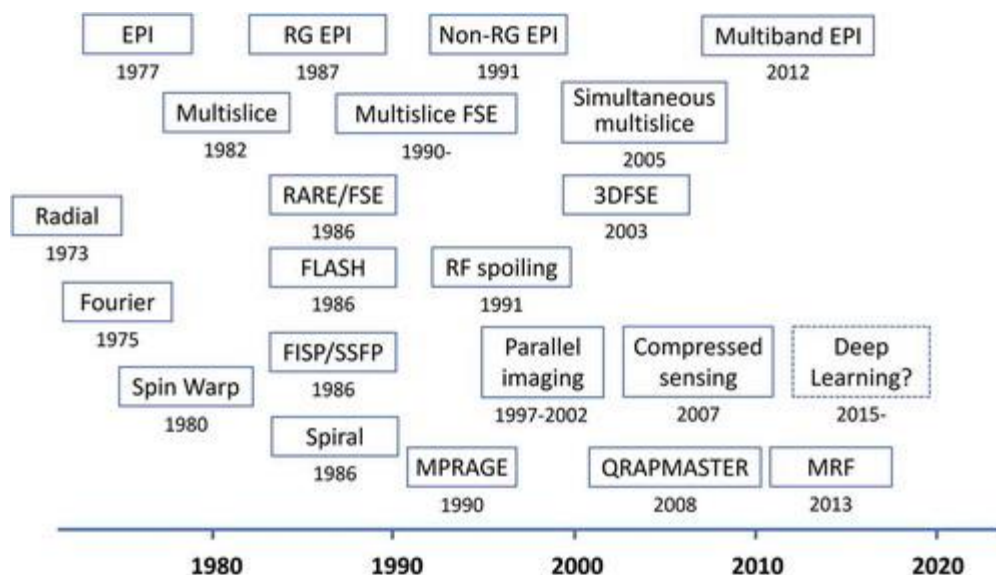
EPI
1977

RG EPI
1987

Non-RG EPI
1991

Multiband EPI
2012

Multislice
1982

Multislice FSE
1990-

Simultaneous multislice
2005

Radial
1973

RARE/FSE
1986

3DFSE
2003

FLASH
1986

RF spoiling
1991

Fourier
1975

FISP/SSFP
1986

Parallel imaging
1997-2002

Compressed sensing
2007

Deep Learning?
2015-

Spin Warp
1980

Spiral
1986

MPRAGE
1990

QRAPMASTER
2008

MRF
2013

1980
1990
2000
2010
2020